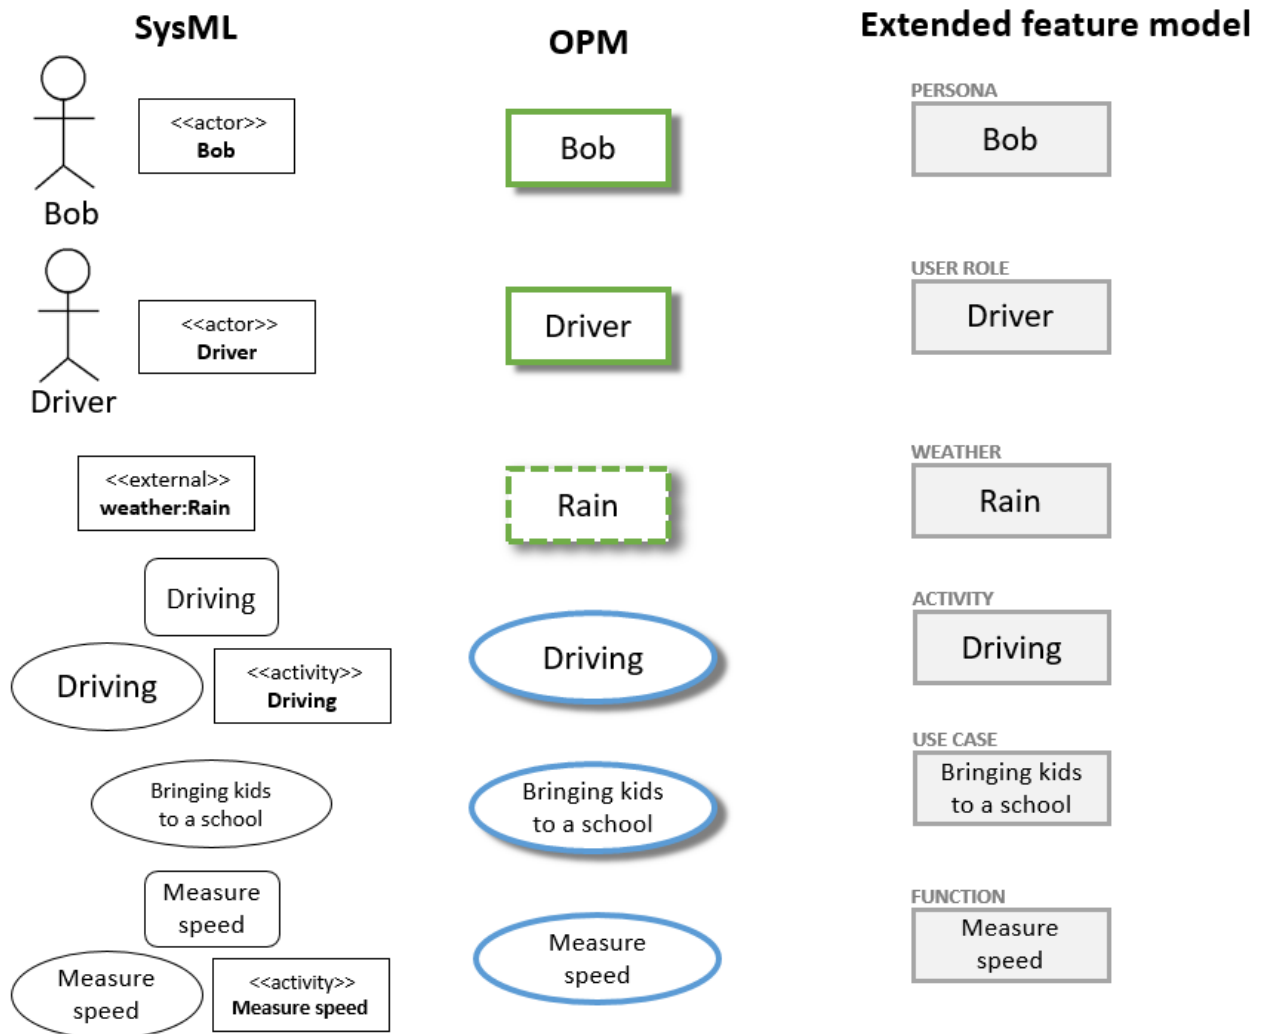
SysML

OPM

Extended feature model

Bob

<<actor>>
Bob

Bob

PERSONA
Bob

Driver

<<actor>>
Driver

Driver

USER ROLE
Driver

<<external>>
weather:Rain

Rain

WEATHER
Rain

Driving

Driving

<<activity>>
Driving

Driving

ACTIVITY
Driving

Bringing kids to a school

Bringing kids to a school

USE CASE
Bringing kids to a school

Measure speed

Measure speed

<<activity>>
Measure speed

Measure speed

FUNCTION
Measure speed